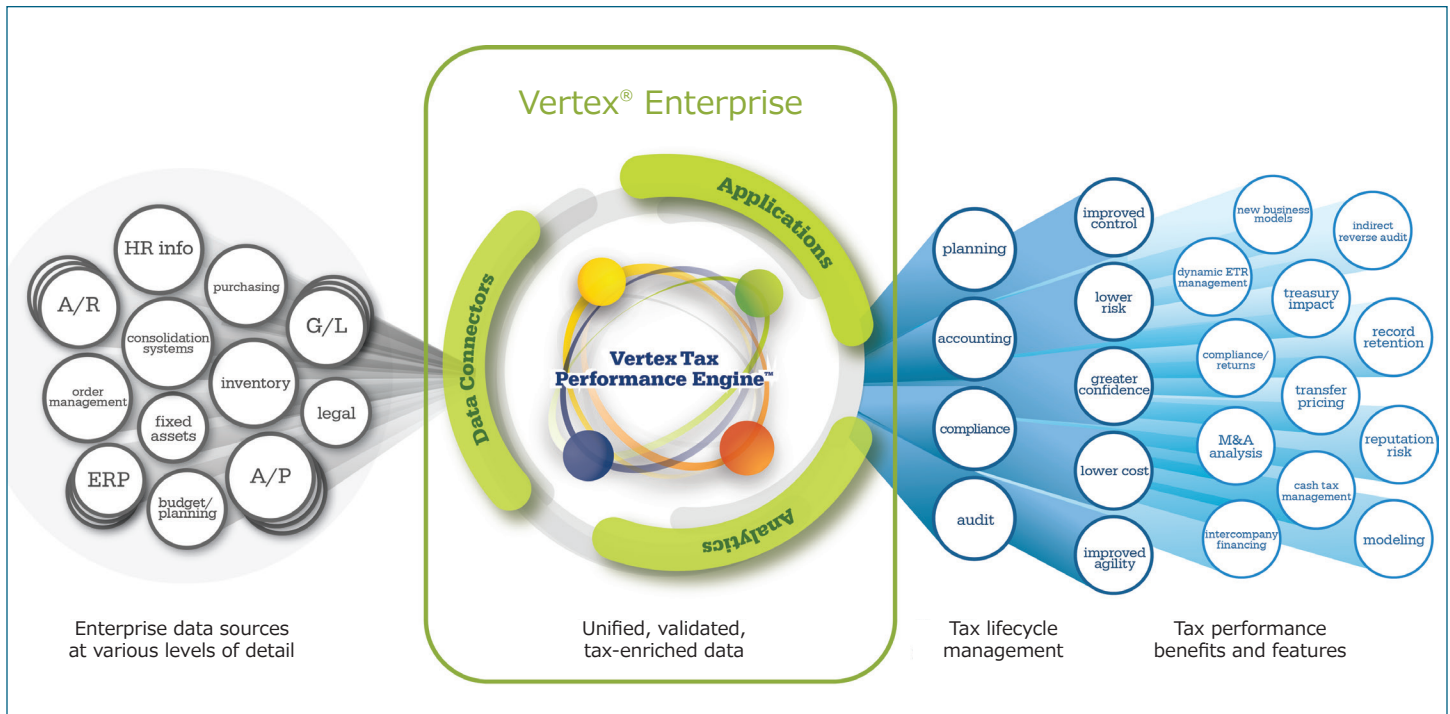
HR info

A/R

purchasing

consolidation systems

G/L

order management

inventory

fixed assets

legal

ERP

A/P

budget/ planning

Enterprise data sources at various levels of detail

Vertex® Enterprise

Applications

Data Connectors

Vertex Tax Performance Engine™

Analytics

Unified, validated, tax-enriched data

planning

accounting

compliance

audit

Tax lifecycle management

improved control

lower risk

greater confidence

lower cost

improved agility

new business models

indirect reverse audit

dynamic ETR management

treasury impact

record retention

compliance/ returns

transfer pricing

M&A analysis

reputation risk

cash tax management

intercompany financing

modeling

Tax performance benefits and features